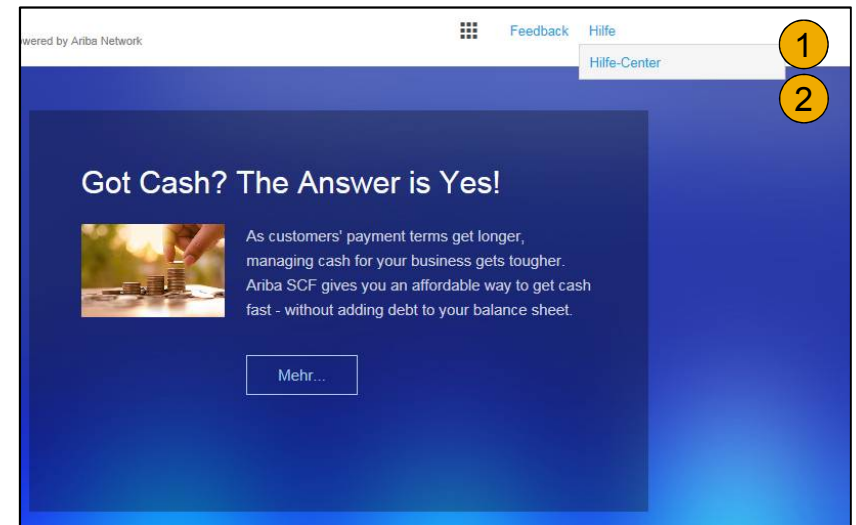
wered by Ariba Network

Feedback Hilfe

Hilfe-Center

1

2

Got Cash? The Answer is Yes!

As customers' payment terms get longer, managing cash for your business gets tougher. Ariba SCF gives you an affordable way to get cash fast - without adding debt to your balance sheet.

Mehr...